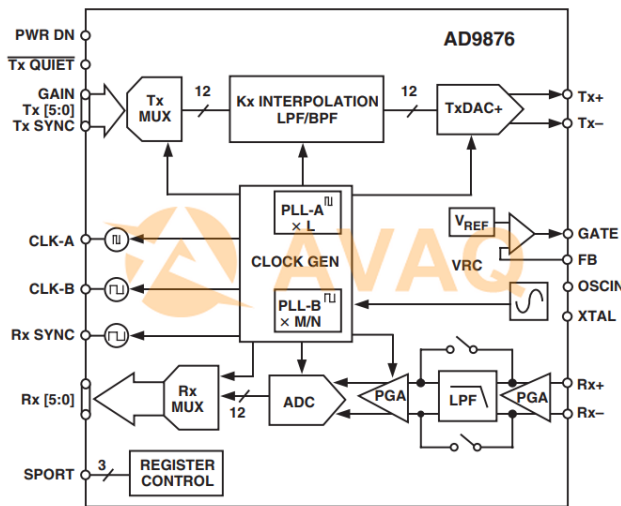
PWR DN
$\overline{\text{Tx QUIET}}$
GAIN
Tx [5:0]
Tx SYNC
AD9876
Tx MUX
12
Kx INTERPOLATION LPF/BPF
12
TxDAC+
Tx+
Tx–
PLL-A × L
CLOCK GEN
PLL-B × M/N
CLK-A
CLK-B
Rx SYNC
$V_{REF}$
GATE
FB
VRC
OSCIN
XTAL
AVAQ
Rx [5:0]
Rx MUX
12
ADC
PGA
LPF
PGA
Rx+
Rx–
SPORT
3
REGISTER CONTROL